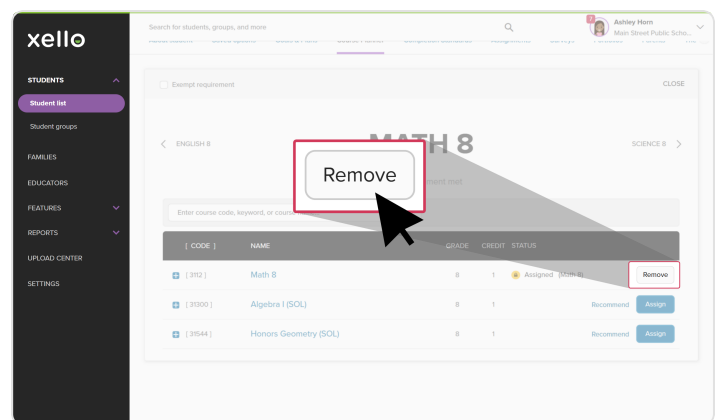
xello

STUDENTS

Student list

Student groups

FAMILIES

EDUCATORS

FEATURES

REPORTS

UPLOAD CENTER

SETTINGS

Search for students, groups, and more

Ashley Horn
Main Street Public Scho...

Exempt requirement

CLOSE

ENGLISH 8

MATH 8

SCIENCE 8

Remove

requirement met

Enter course code, keyword, or course

| [ CODE ] | NAME | GRADE | CREDIT | STATUS | |
|---|---|---|---|---|---|
| [ 3112 ] | Math 8 | 8 | 1 | Assigned (Math 8) | Remove |
| [ 31300 ] | Algebra I (SOL) | 8 | 1 | Recommend | Assign |
| [ 31544 ] | Honors Geometry (SOL) | 8 | 1 | Recommend | Assign |